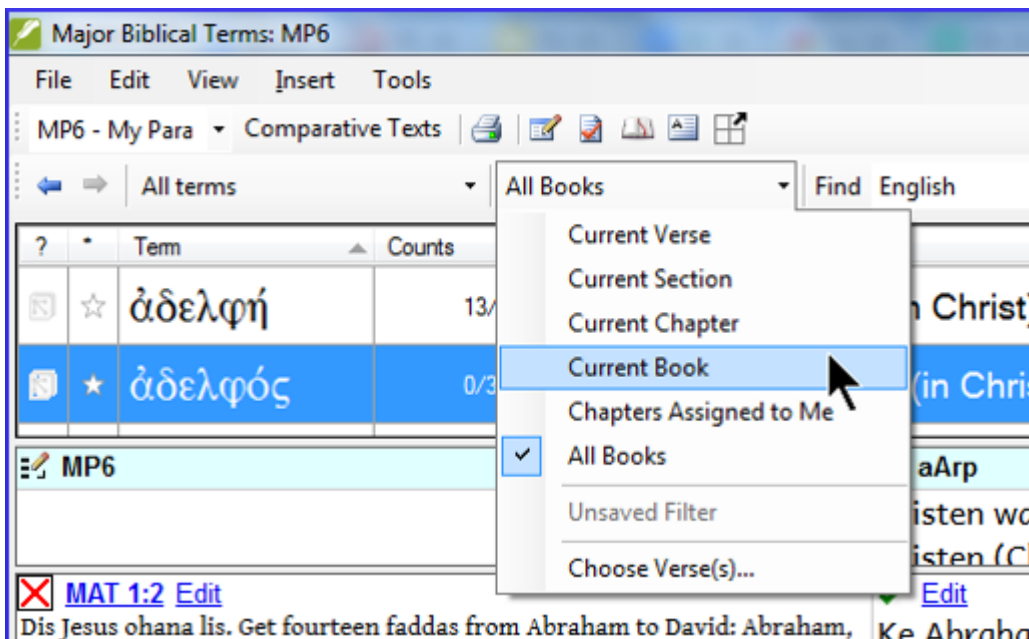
Major Biblical Terms: MP6

File Edit View Insert Tools

MP6 - My Para Comparative Texts

All terms All Books Find English

| ? | * | Term | Counts |
|---|---|---|---|
| | ☆ | ἀδελφή | 13/ |
| | ★ | ἀδελφός | 0/3 |

Current Verse
Current Section
Current Chapter
Current Book
Chapters Assigned to Me
All Books
Unsaved Filter
Choose Verse(s)...

n Christ
(in Chris

MP6

aArp
isten wo
isten (Ch

MAT 1:2 Edit
Dis Jesus ohana lis. Get fourteen faddas from Abraham to David: Abraham,

Edit
Ke Abraha